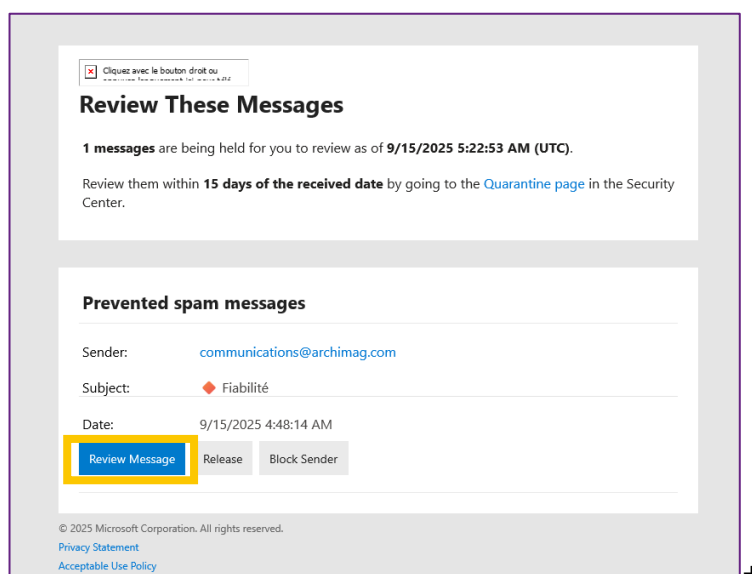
Cliquez avec le bouton droit ou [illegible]

Review These Messages

1 messages are being held for you to review as of 9/15/2025 5:22:53 AM (UTC).

Review them within 15 days of the received date by going to the Quarantine page in the Security Center.

Prevented spam messages

Sender: communications@archimag.com

Subject: Fiabilité

Date: 9/15/2025 4:48:14 AM

Review Message Release Block Sender

© 2025 Microsoft Corporation. All rights reserved.

Privacy Statement

Acceptable Use Policy